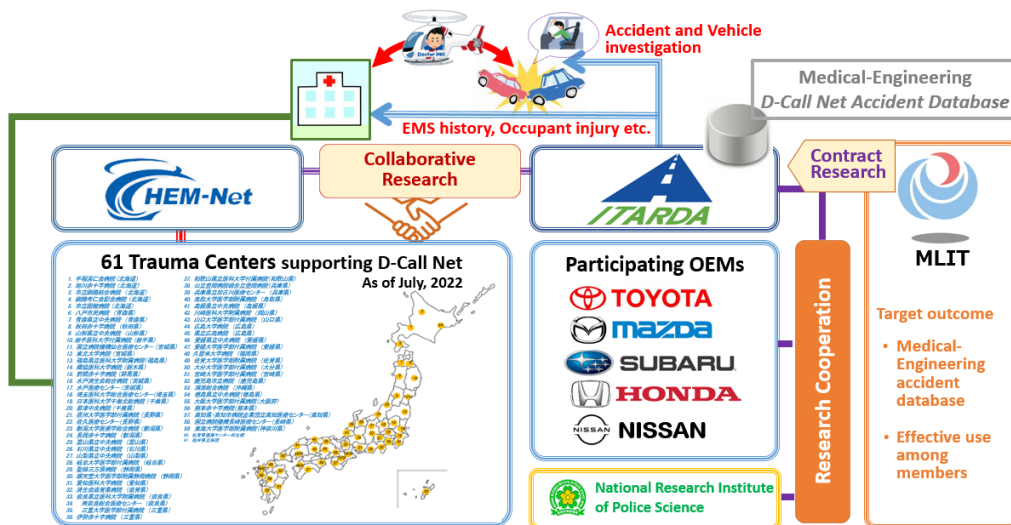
Accident and Vehicle investigation

Medical-Engineering
D-Call Net Accident Database

EMS history, Occupant injury etc.

Collaborative Research

Contract Research

HEM-Net

ITARDA

MLIT

61 Trauma Centers supporting D-Call Net
As of July, 2022

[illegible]

Participating OEMs

TOYOTA
mazda
SUBARU
HONDA
NISSAN

Research Cooperation

Target outcome

• Medical-Engineering accident database

• Effective use among members

National Research Institute of Police Science